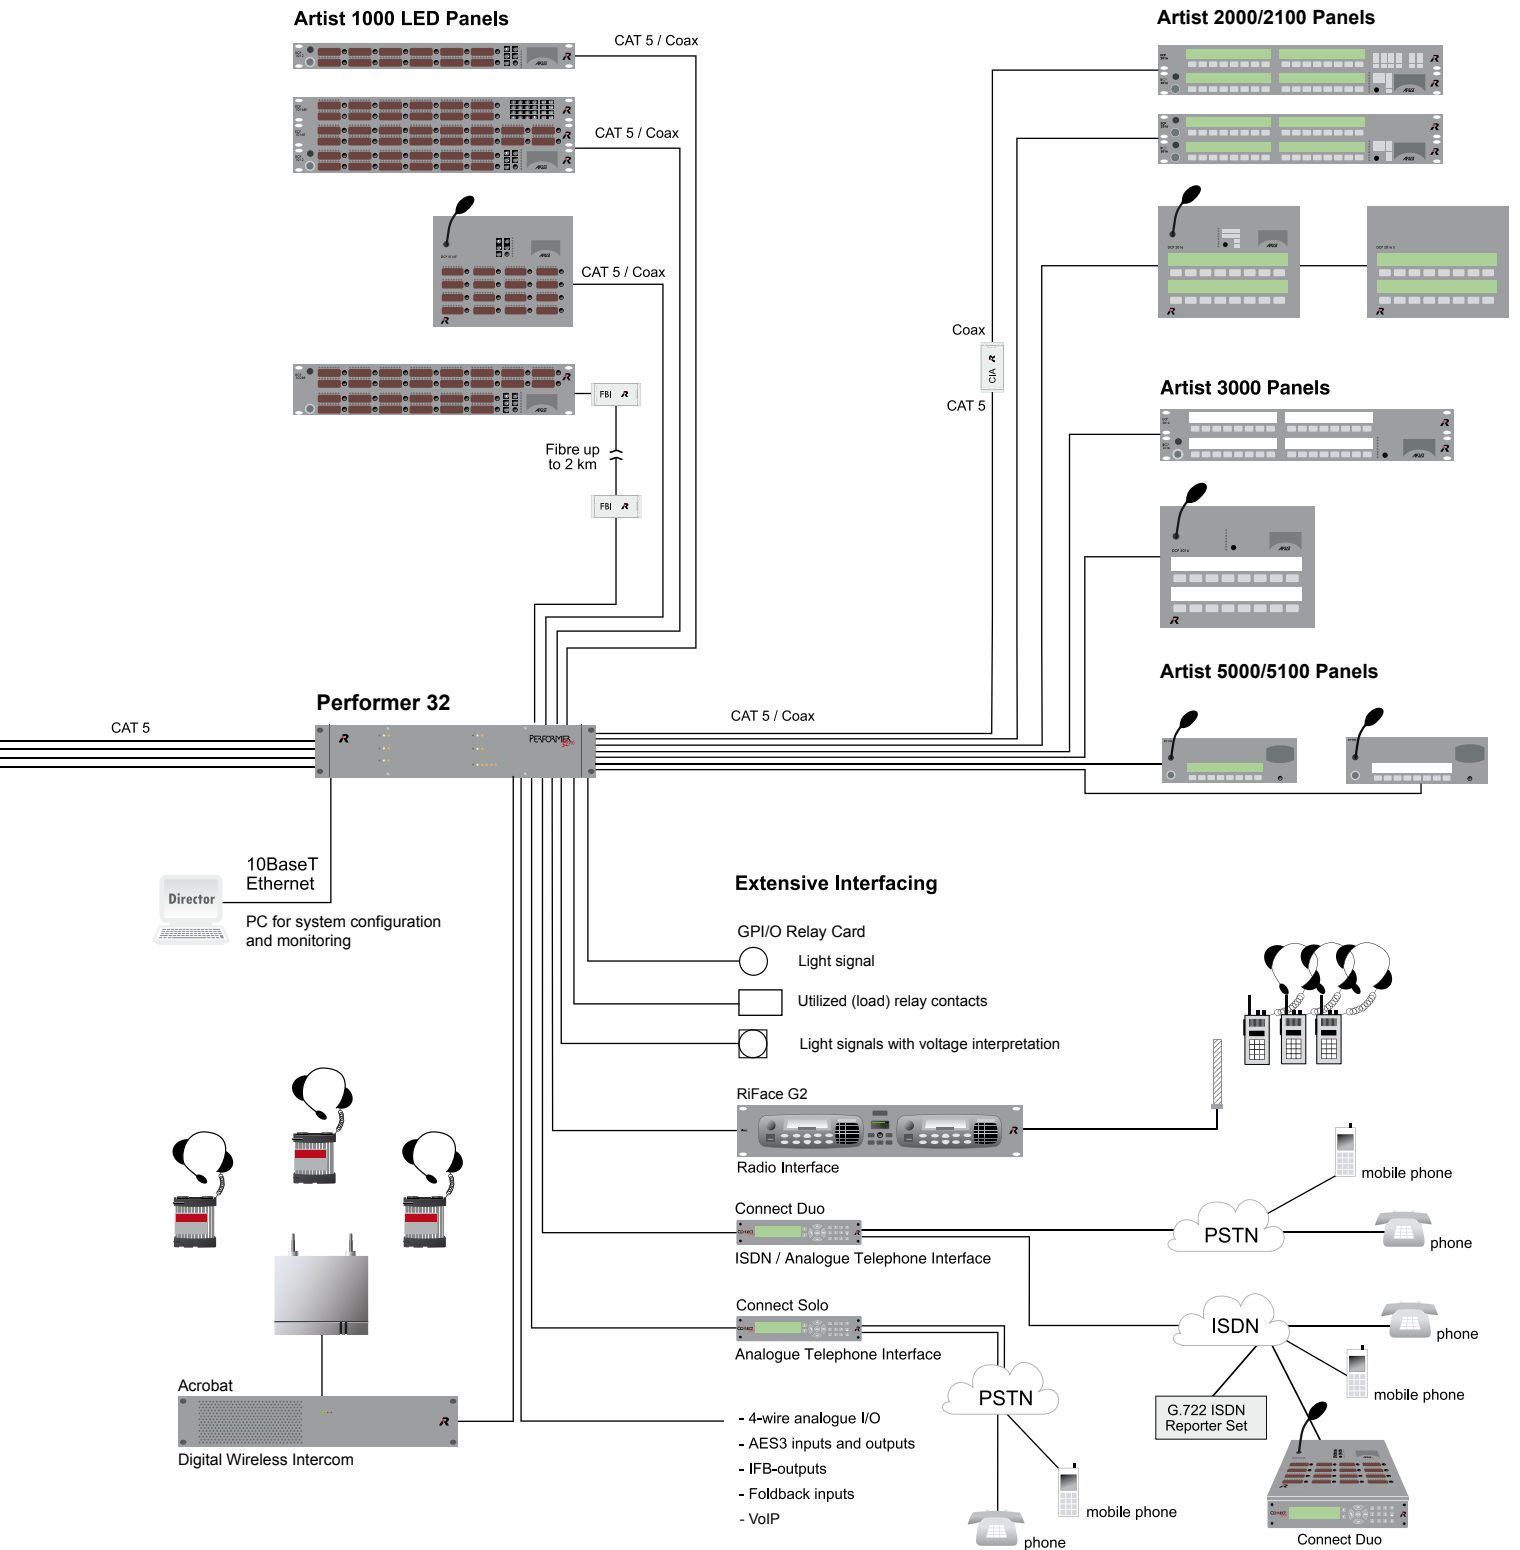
Artist 1000 LED Panels

CAT 5 / Coax

CAT 5 / Coax

CAT 5 / Coax

FBI

Fibre up to 2 km

FBI

Artist 2000/2100 Panels

Coax

CIA

CAT 5

Artist 3000 Panels

Artist 5000/5100 Panels

Performer 32

CAT 5

CAT 5 / Coax

Director

10BaseT Ethernet

PC for system configuration and monitoring

Extensive Interfacing

GPI/O Relay Card

Light signal

Utilized (load) relay contacts

Light signals with voltage interpretation

RiFace G2

Radio Interface

mobile phone

Connect Duo

PSTN

phone

ISDN / Analogue Telephone Interface

ISDN

phone

Connect Solo

Analogue Telephone Interface

mobile phone

PSTN

G.722 ISDN Reporter Set

Acrobat

Digital Wireless Intercom

- 4-wire analogue I/O
- AES3 inputs and outputs
- IFB-outputs
- Foldback inputs
- VoIP

mobile phone

phone

Connect Duo